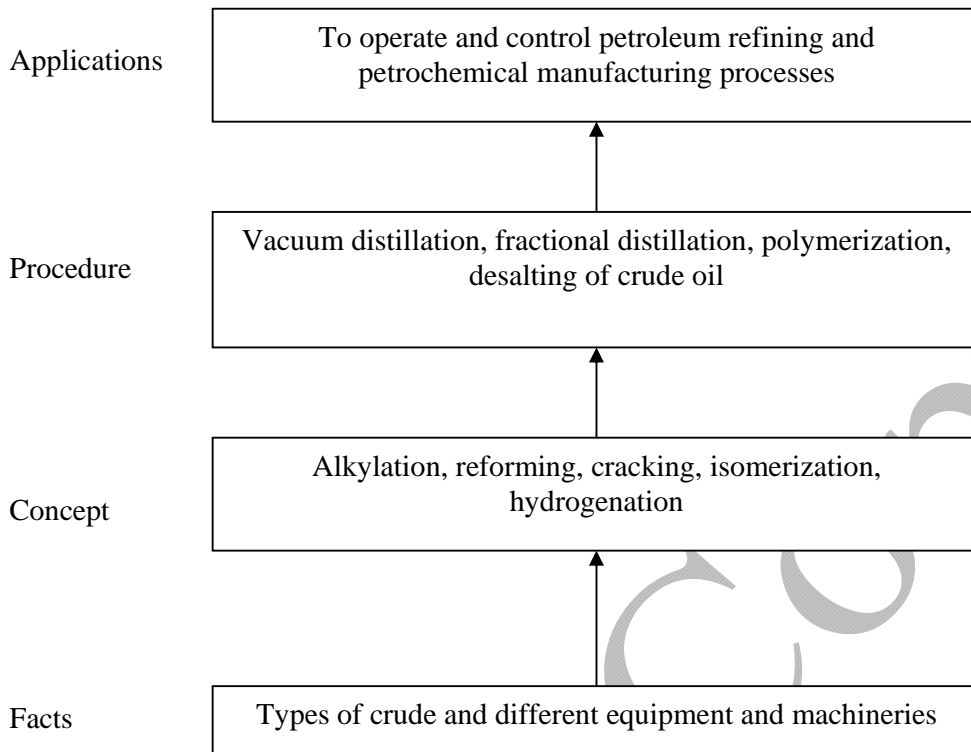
Applications

To operate and control petroleum refining and petrochemical manufacturing processes

Procedure

Vacuum distillation, fractional distillation, polymerization, desalting of crude oil

Concept

Alkylation, reforming, cracking, isomerization, hydrogenation

Facts

Types of crude and different equipment and machineries